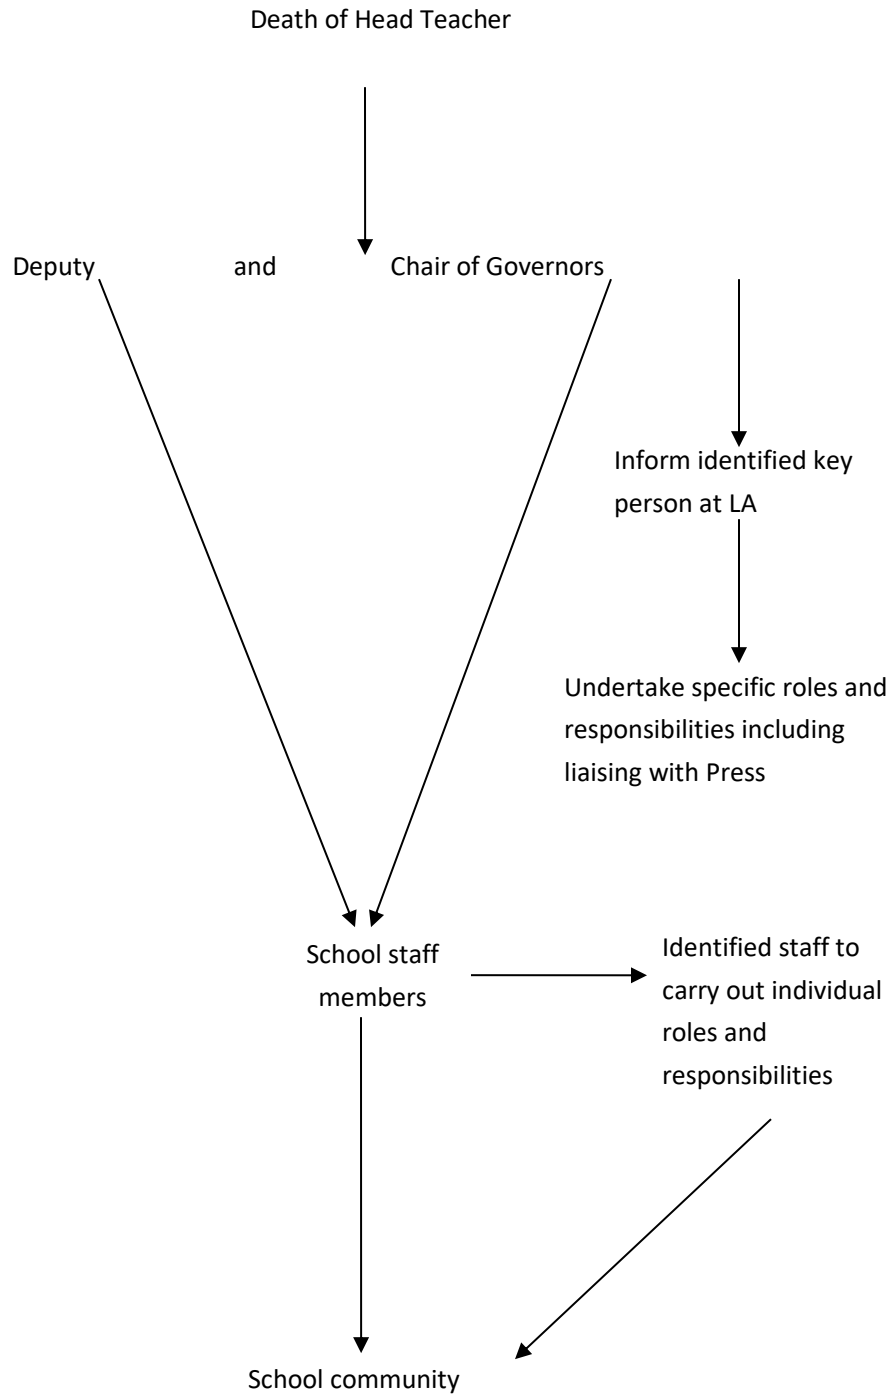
Death of Head Teacher

Deputy and Chair of Governors

Inform identified key person at LA

Undertake specific roles and responsibilities including liaising with Press

School staff members

Identified staff to carry out individual roles and responsibilities

School community